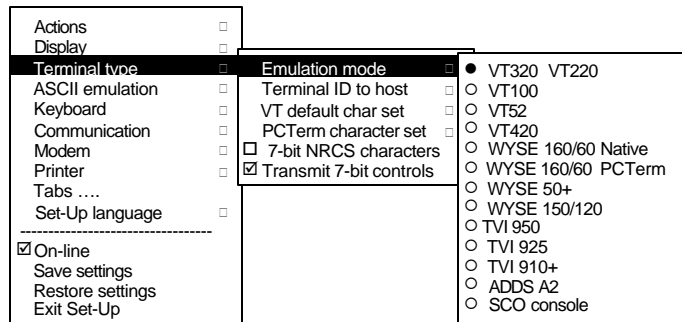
Actions □
Display □
Terminal type □
ASCII emulation □
Keyboard □
Communication □
Modem □
Printer □
Tabs ….
Set-Up language □
----------------------------------
☑ On-line
Save settings
Restore settings
Exit Set-Up

Emulation mode □
Terminal ID to host □
VT default char set □
PCTerm character set □
☐ 7-bit NRCS characters
☑ Transmit 7-bit controls

● VT320 VT220
○ VT100
○ VT52
○ VT420
○ WYSE 160/60 Native
○ WYSE 160/60 PCTerm
○ WYSE 50+
○ WYSE 150/120
○ TVI 950
○ TVI 925
○ TVI 910+
○ ADDS A2
○ SCO console